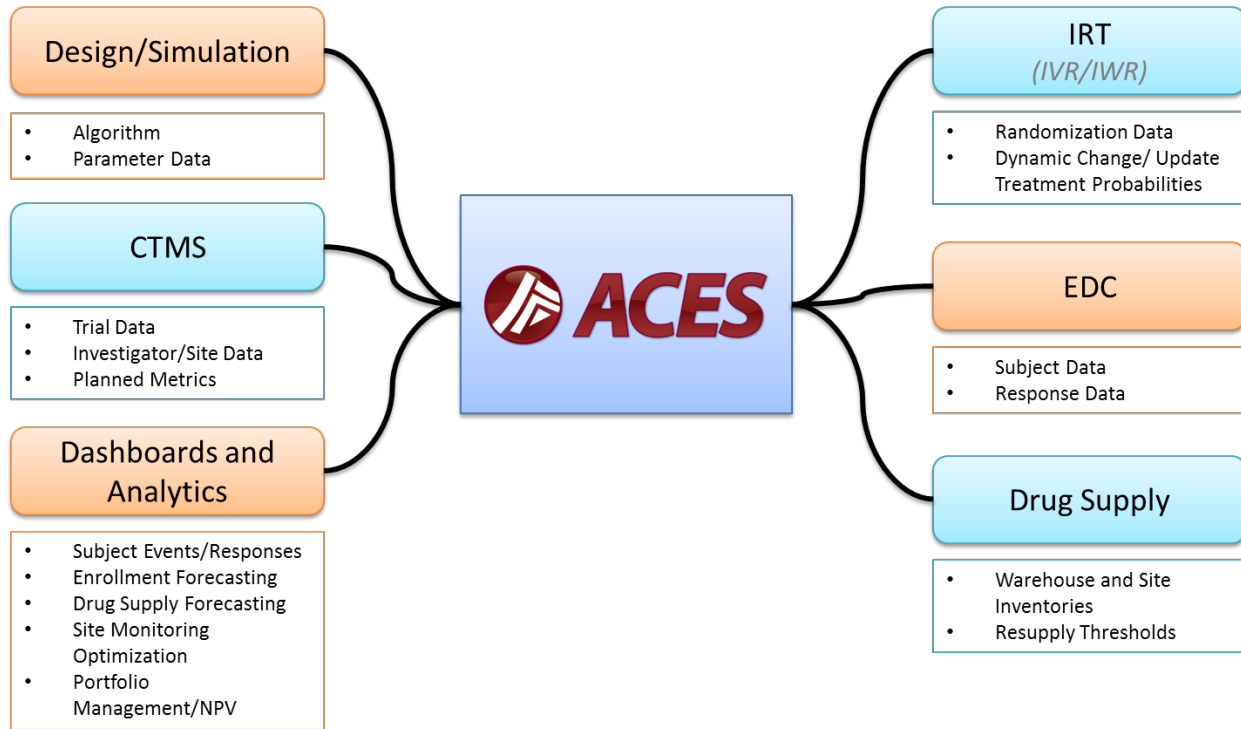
Design/Simulation

- Algorithm
- Parameter Data

CTMS

- Trial Data
- Investigator/Site Data
- Planned Metrics

Dashboards and Analytics

- Subject Events/Responses
- Enrollment Forecasting
- Drug Supply Forecasting
- Site Monitoring Optimization
- Portfolio Management/NPV

ACES

IRT
(IVR/IWR)

- Randomization Data
- Dynamic Change/ Update Treatment Probabilities

EDC

- Subject Data
- Response Data

Drug Supply

- Warehouse and Site Inventories
- Resupply Thresholds